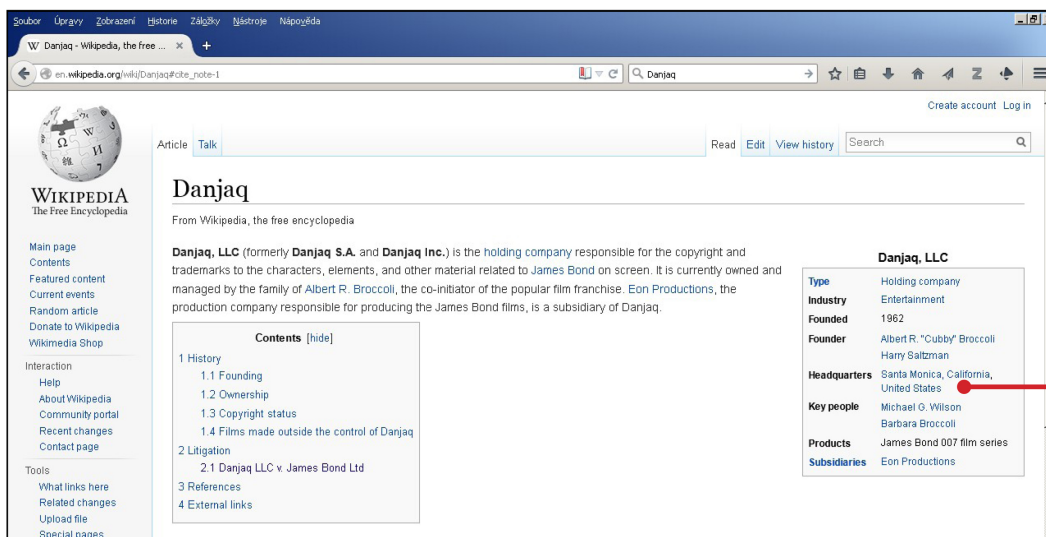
Soubor Úpravy Zobrazení Historie Záložky Nástroje Nápověda

W Danjaq - Wikipedia, the free ... ×

en.wikipedia.org/wiki/Danjaq#cite_note-1

Danjaq

Create account Log in

WIKIPEDIA
The Free Encyclopedia

Article Talk

Read Edit View history Search

Main page
Contents
Featured content
Current events
Random article
Donate to Wikipedia
Wikimedia Shop

Interaction
Help
About Wikipedia
Community portal
Recent changes
Contact page

Tools
What links here
Related changes
Upload file
Special pages

Danjaq

From Wikipedia, the free encyclopedia

**Danjaq, LLC** (formerly **Danjaq S.A.** and **Danjaq Inc.**) is the holding company responsible for the copyright and trademarks to the characters, elements, and other material related to James Bond on screen. It is currently owned and managed by the family of Albert R. Broccoli, the co-initiator of the popular film franchise. Eon Productions, the production company responsible for producing the James Bond films, is a subsidiary of Danjaq.

Contents [hide]
1 History
1.1 Founding
1.2 Ownership
1.3 Copyright status
1.4 Films made outside the control of Danjaq
2 Litigation
2.1 Danjaq LLC v. James Bond Ltd
3 References
4 External links

Danjaq, LLC

| | |
|---|---|
| Type | Holding company |
| Industry | Entertainment |
| Founded | 1962 |
| Founder | Albert R. "Cubby" Broccoli<br>Harry Saltzman |
| Headquarters | Santa Monica, California, United States |
| Key people | Michael G. Wilson<br>Barbara Broccoli |
| Products | James Bond 007 film series |
| Subsidiaries | Eon Productions |